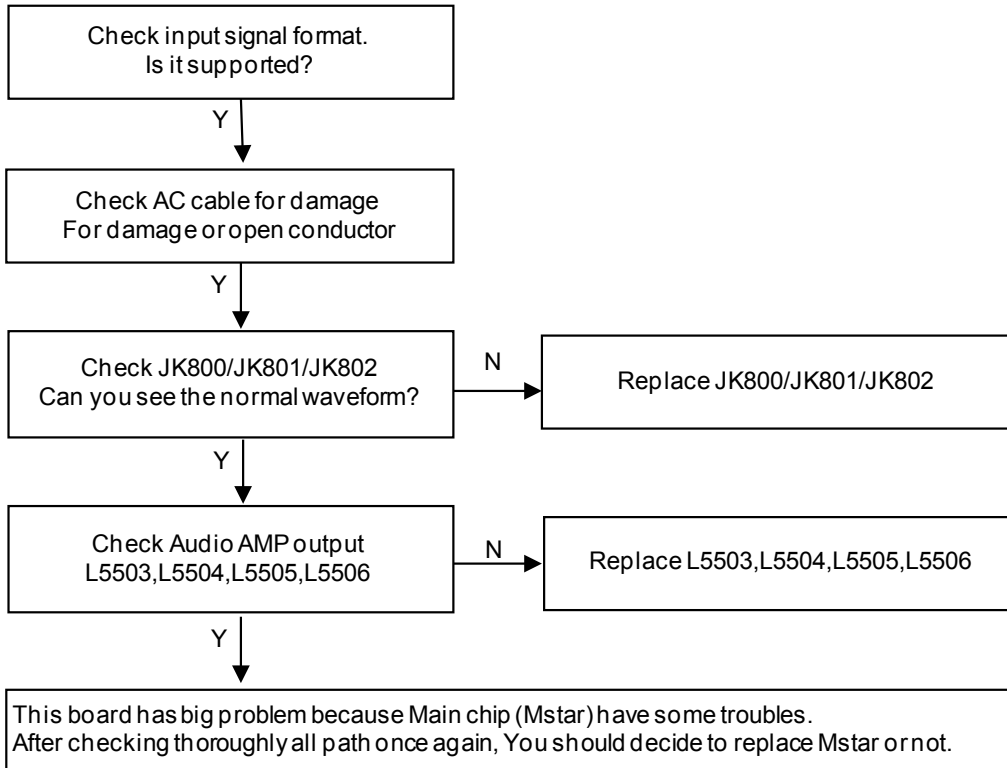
Check input signal format.
Is it supported?

Y

Check AC cable for damage
For damage or open conductor

Y

Check JK800/JK801/JK802
Can you see the normal waveform?

N

Replace JK800/JK801/JK802

Y

Check Audio AMP output
L5503,L5504,L5505,L5506

N

Replace L5503,L5504,L5505,L5506

Y

This board has big problem because Main chip (Mstar) have some troubles.
After checking thoroughly all path once again, You should decide to replace Mstar or not.